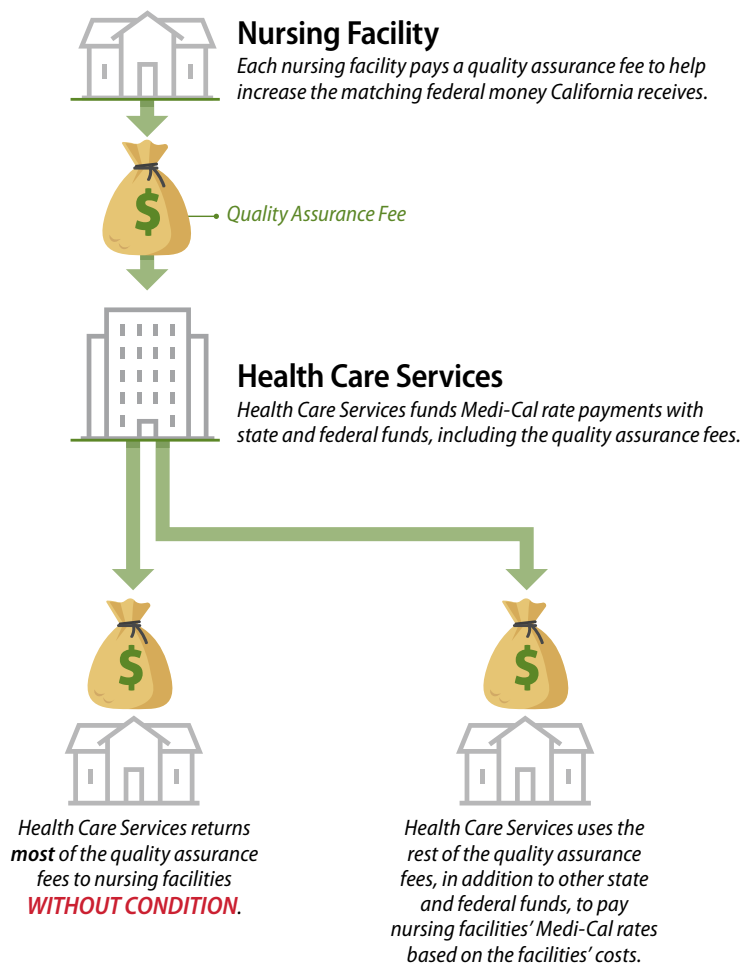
Nursing Facility
Each nursing facility pays a quality assurance fee to help increase the matching federal money California receives.

$

Quality Assurance Fee

Health Care Services
Health Care Services funds Medi-Cal rate payments with state and federal funds, including the quality assurance fees.

$

$

Health Care Services returns **most** of the quality assurance fees to nursing facilities WITHOUT CONDITION.

Health Care Services uses the rest of the quality assurance fees, in addition to other state and federal funds, to pay nursing facilities' Medi-Cal rates based on the facilities' costs.